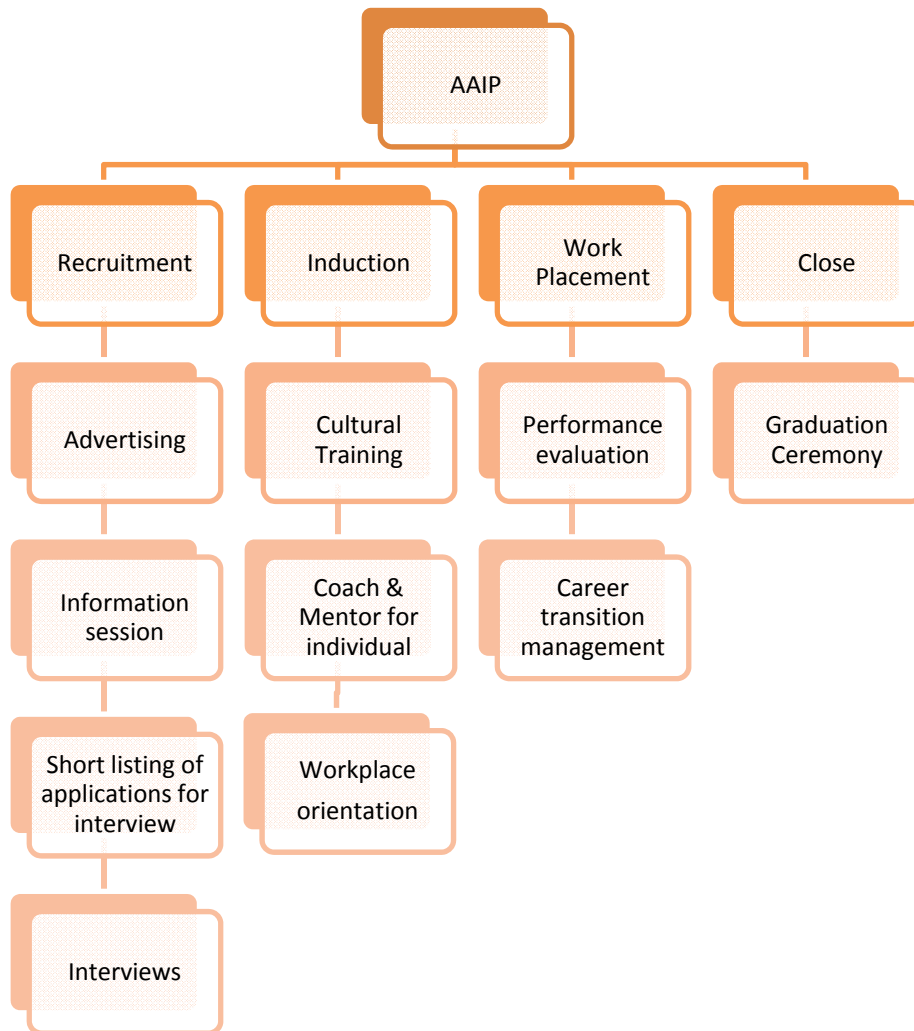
AAIP

Recruitment

Advertising

Information session

Short listing of applications for interview

Interviews

Induction

Cultural Training

Coach & Mentor for individual

Workplace orientation

Work Placement

Performance evaluation

Career transition management

Close

Graduation Ceremony